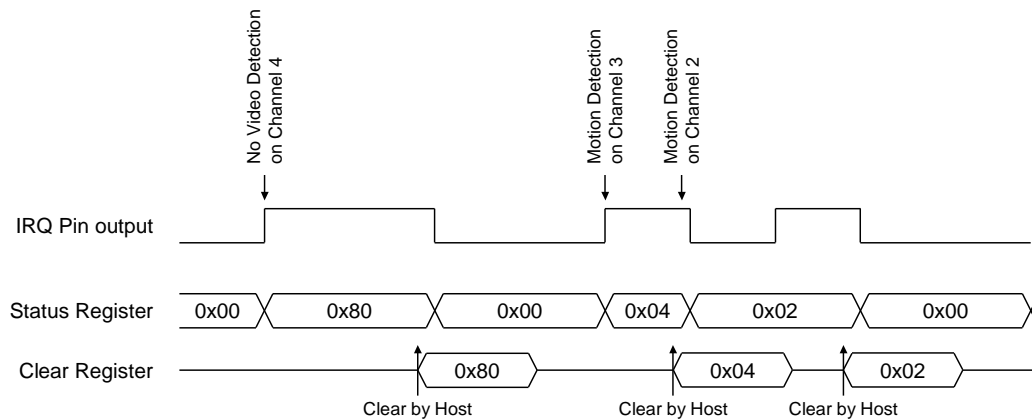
No Video Detection on Channel 4

Motion Detection on Channel 3

Motion Detection on Channel 2

IRQ Pin output

Status Register

0x00

0x80

0x00

0x04

0x02

0x00

Clear Register

0x80

0x04

0x02

Clear by Host

Clear by Host

Clear by Host